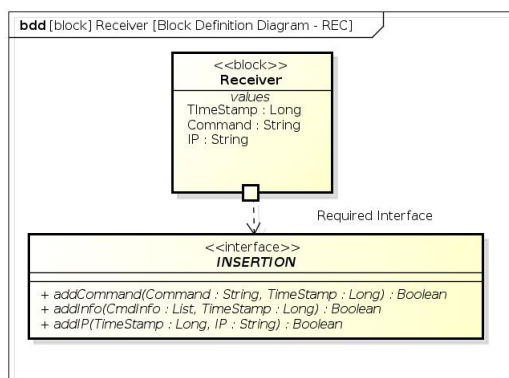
bdd [block] Receiver [Block Definition Diagram - REC]

<<block>>
Receiver
values
TImeStamp : Long
Command : String
IP : String

Required Interface

<<interface>>
INSERTION

+ addCommand(Command : String, TimeStamp : Long) : Boolean
+ addInfo(CmdInfo : List, TimeStamp : Long) : Boolean
+ addIP(TimeStamp : Long, IP : String) : Boolean